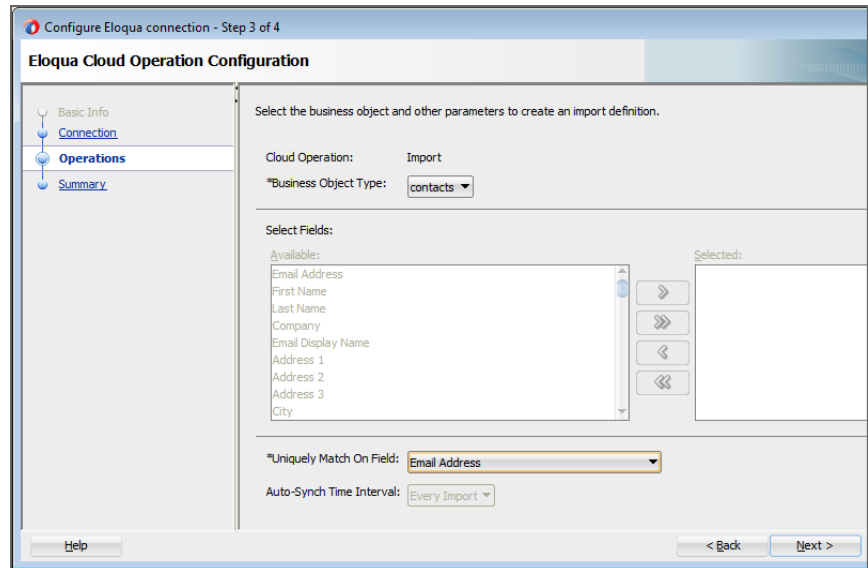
Configure Eloqua connection - Step 3 of 4

Eloqua Cloud Operation Configuration

Basic Info
Connection
Operations
Summary

Select the business object and other parameters to create an import definition.

Cloud Operation: Import
*Business Object Type: contacts

Select Fields:
Available:
Email Address
First Name
Last Name
Company
Email Display Name
Address 1
Address 2
Address 3
City

Selected:

*Uniquely Match On Field: Email Address
Auto-Synch Time Interval: Every Import

Help
< Back
Next >